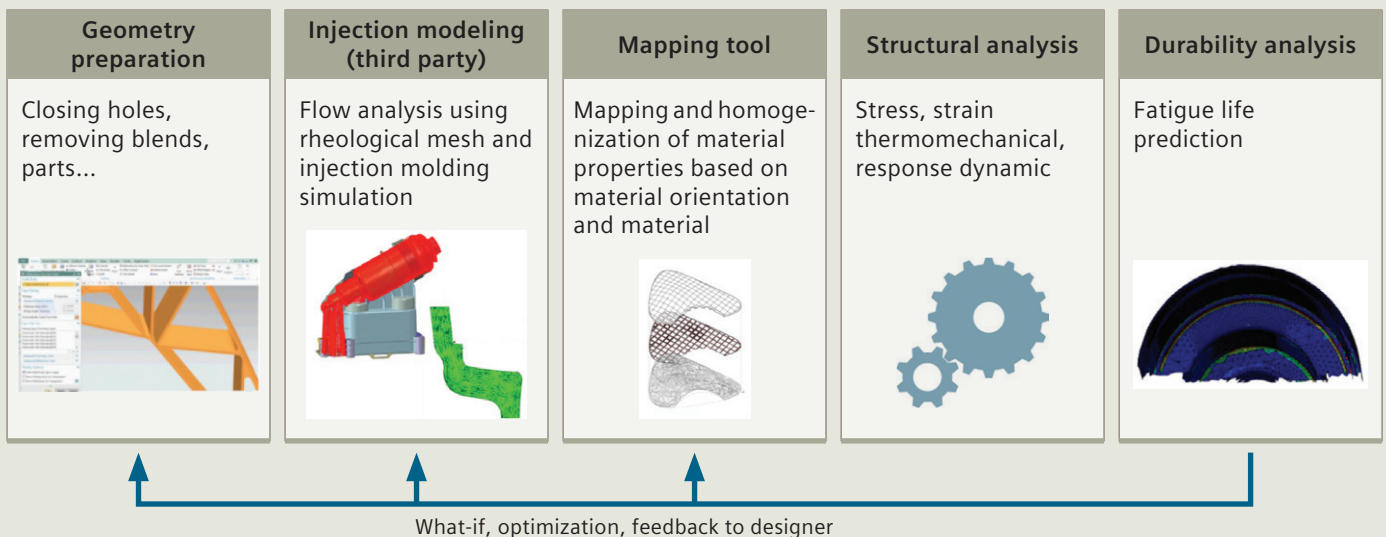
Geometry preparation

Closing holes, removing blends, parts...

Injection modeling (third party)

Flow analysis using rheological mesh and injection molding simulation

Mapping tool

Mapping and homogenization of material properties based on material orientation and material

Structural analysis

Stress, strain thermomechanical, response dynamic

Durability analysis

Fatigue life prediction

What-if, optimization, feedback to designer